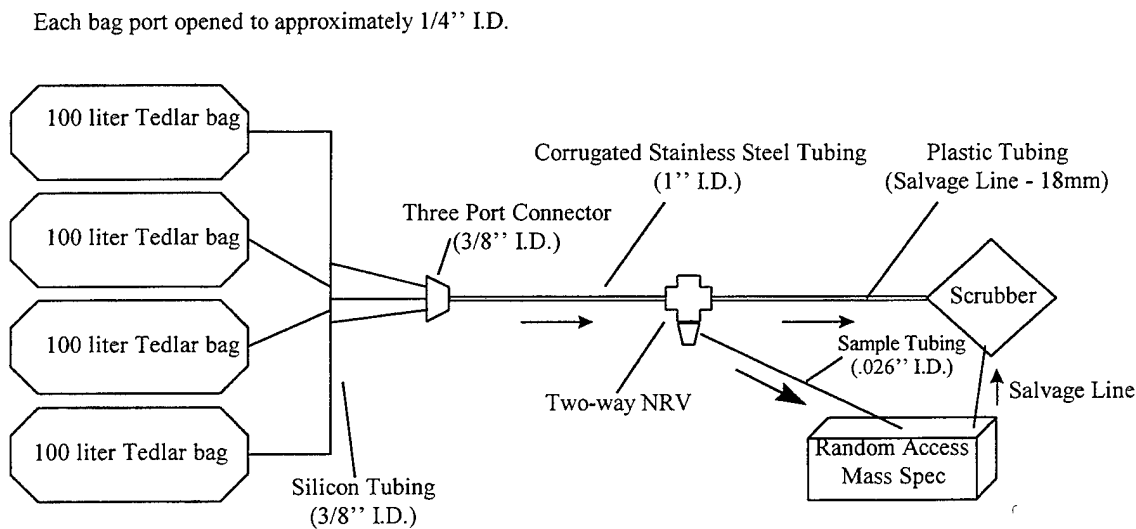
Each bag port opened to approximately 1/4'' I.D.

100 liter Tedlar bag

100 liter Tedlar bag

100 liter Tedlar bag

100 liter Tedlar bag

Silicon Tubing (3/8'' I.D.)

Three Port Connector (3/8'' I.D.)

Corrugated Stainless Steel Tubing (1'' I.D.)

Plastic Tubing (Salvage Line - 18mm)

Scrubber

Two-way NRV

Sample Tubing (.026'' I.D.)

Salvage Line

Random Access Mass Spec